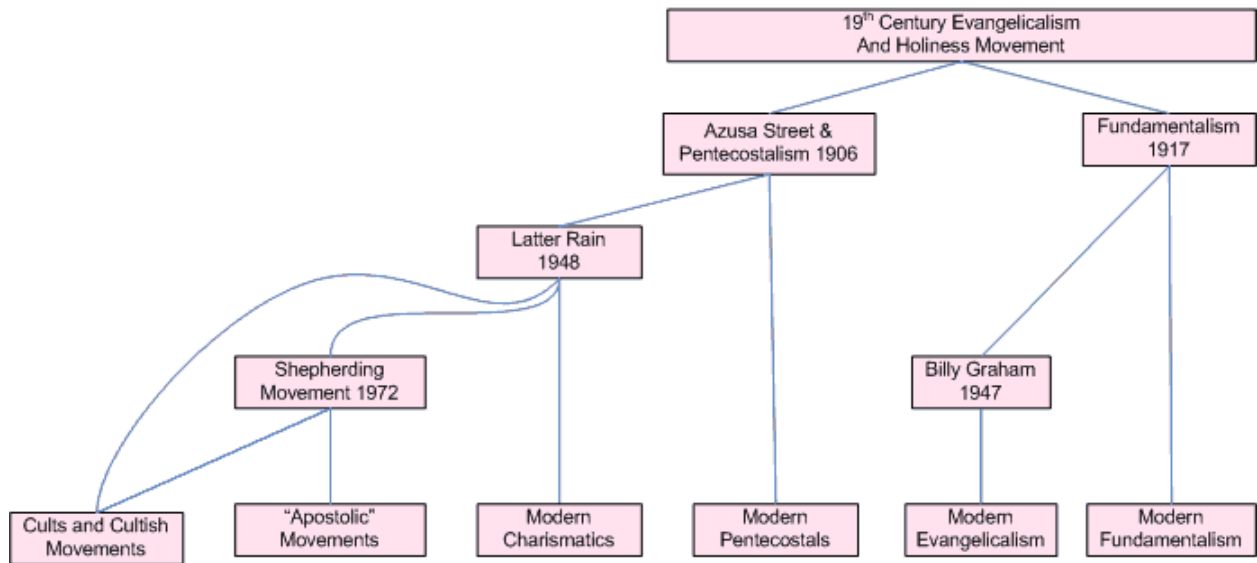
19$^{th}$ Century Evangelicalism And Holiness Movement

Azusa Street & Pentecostalism 1906

Fundamentalism 1917

Latter Rain 1948

Shepherding Movement 1972

Billy Graham 1947

Cults and Cultish Movements

“Apostolic” Movements

Modern Charismatics

Modern Pentecostals

Modern Evangelicalism

Modern Fundamentalism